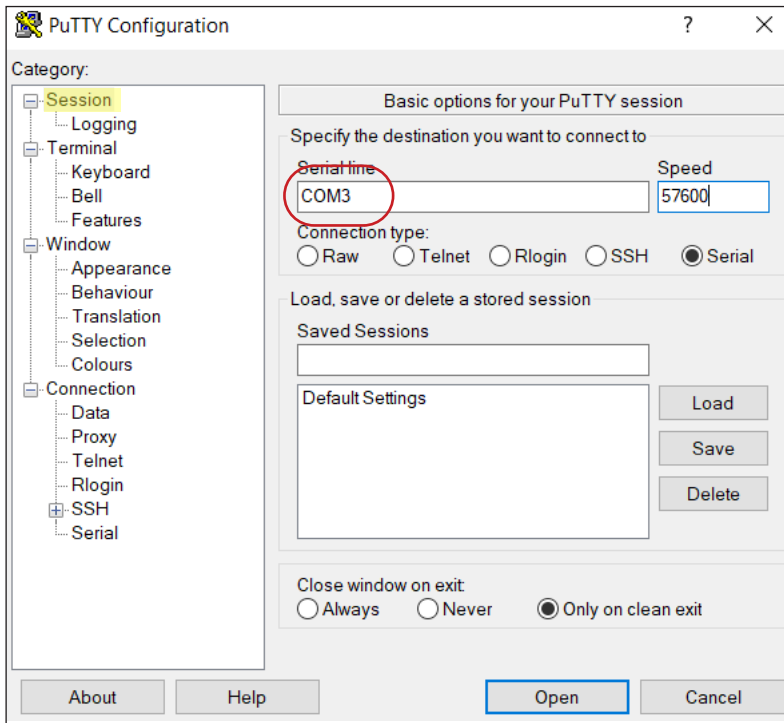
PuTTY Configuration

?

Category:

Session
Logging
Terminal
Keyboard
Bell
Features
Window
Appearance
Behaviour
Translation
Selection
Colours
Connection
Data
Proxy
Telnet
Rlogin
SSH
Serial

Basic options for your PuTTY session

Specify the destination you want to connect to

Serial line
COM3

Speed
57600

Connection type:
Raw Telnet Rlogin SSH Serial

Load, save or delete a stored session

Saved Sessions

Default Settings

Load
Save
Delete

Close window on exit:
Always Never Only on clean exit

About
Help
Open
Cancel